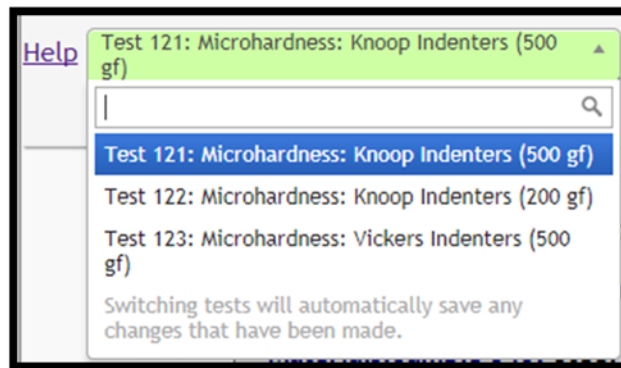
Help

Test 121: Microhardness: Knoop Indenters (500 gf)

Test 121: Microhardness: Knoop Indenters (500 gf)

Test 122: Microhardness: Knoop Indenters (200 gf)

Test 123: Microhardness: Vickers Indenters (500 gf)

Switching tests will automatically save any changes that have been made.